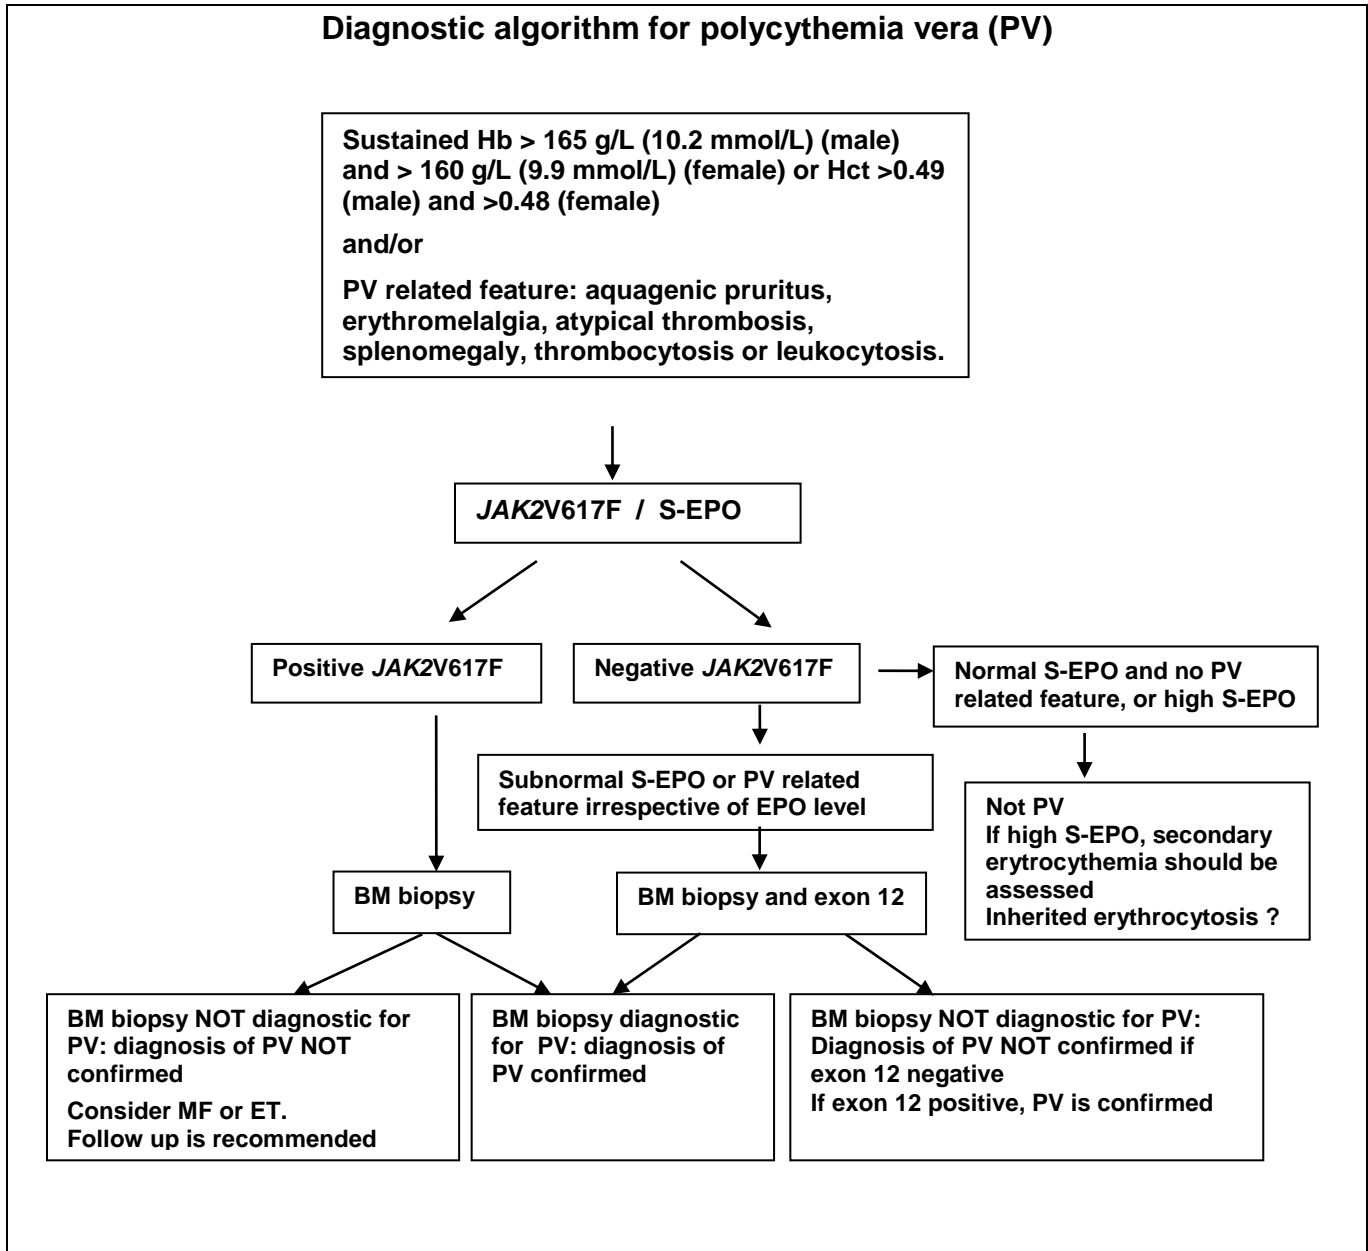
Diagnostic algorithm for polycythemia vera (PV)

Sustained Hb > 165 g/L (10.2 mmol/L) (male) and > 160 g/L (9.9 mmol/L) (female) or Hct >0.49 (male) and >0.48 (female)

and/or

PV related feature: aquagenic pruritus, erythromelalgia, atypical thrombosis, splenomegaly, thrombocytosis or leukocytosis.

JAK2V617F / S-EPO

Positive JAK2V617F

Negative JAK2V617F

Normal S-EPO and no PV related feature, or high S-EPO

Subnormal S-EPO or PV related feature irrespective of EPO level

Not PV
If high S-EPO, secondary erytrocythemia should be assessed
Inherited erythrocytosis ?

BM biopsy

BM biopsy and exon 12

BM biopsy NOT diagnostic for PV: diagnosis of PV NOT confirmed

Consider MF or ET.
Follow up is recommended

BM biopsy diagnostic for PV: diagnosis of PV confirmed

BM biopsy NOT diagnostic for PV: Diagnosis of PV NOT confirmed if exon 12 negative
If exon 12 positive, PV is confirmed